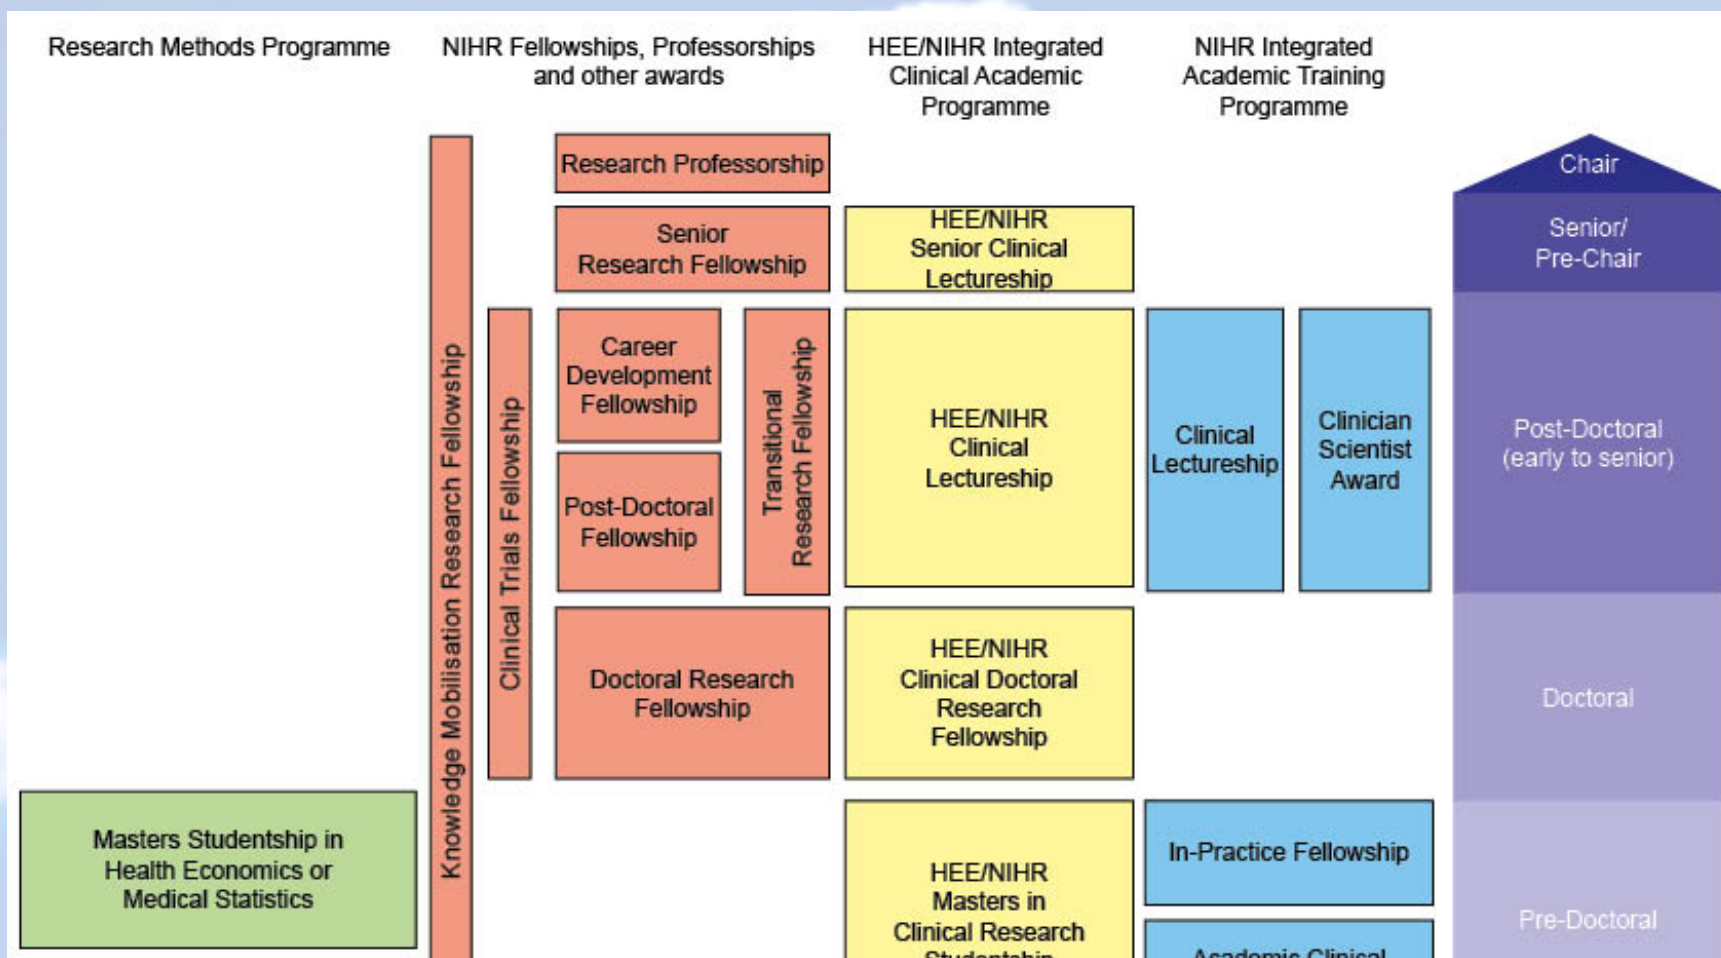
Research Methods Programme

NIHR Fellowships, Professorships and other awards

HEE/NIHR Integrated Clinical Academic Programme

NIHR Integrated Academic Training Programme

Research Professorship

Senior Research Fellowship

HEE/NIHR Senior Clinical Lectureship

Chair

Senior/ Pre-Chair

Knowledge Mobilisation Research Fellowship

Clinical Trials Fellowship

Career Development Fellowship

Post-Doctoral Fellowship

Transitional Research Fellowship

HEE/NIHR Clinical Lectureship

Clinical Lectureship

Clinician Scientist Award

Post-Doctoral (early to senior)

Doctoral Research Fellowship

HEE/NIHR Clinical Doctoral Research Fellowship

Doctoral

Masters Studentship in Health Economics or Medical Statistics

HEE/NIHR Masters in Clinical Research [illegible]

In-Practice Fellowship

Academic Clinical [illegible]

Pre-Doctoral